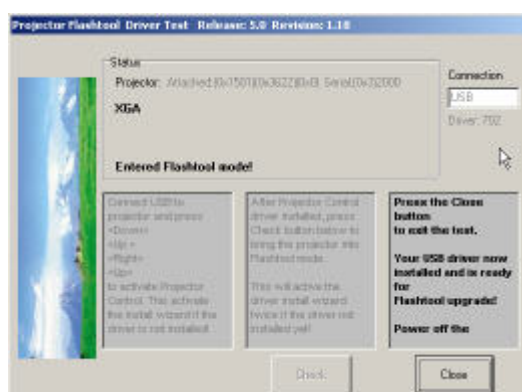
Projector Flashtool Driver Test Release: 5.0 Revision: 1.18

Status

Projector: Attached:0x7501[0x3622]0xB Serial:0x32000

XGA

Entered Flashtool mode!

Connection

USB

Driver: 702

Connect USB to projector and press <Down> <Up> <Right> <Up> to activate Projector Control. This activate the install wizard if the driver is not installed.

After Projector Control driver installed, press Check button below to bring the projector into Flashtool mode.

This will active the driver install wizard twice if the driver not installed yet!

Press the Close button to exit the test.

Your USB driver now installed and is ready for Flashtool upgrade!

Power off the

Check

Close